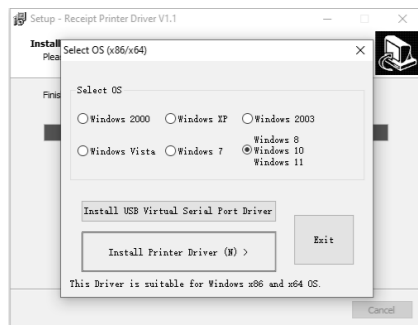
Setup - Receipt Printer Driver V1.1

Install
Plea

Finis

Select OS (x86/x64)

Select OS

Windows 2000
Windows XP
Windows 2003
Windows Vista
Windows 7
Windows 8
Windows 10
Windows 11

Install USB Virtual Serial Port Driver

Install Printer Driver (N) >

Exit

This Driver is suitable for Windows x86 and x64 OS.

Cancel